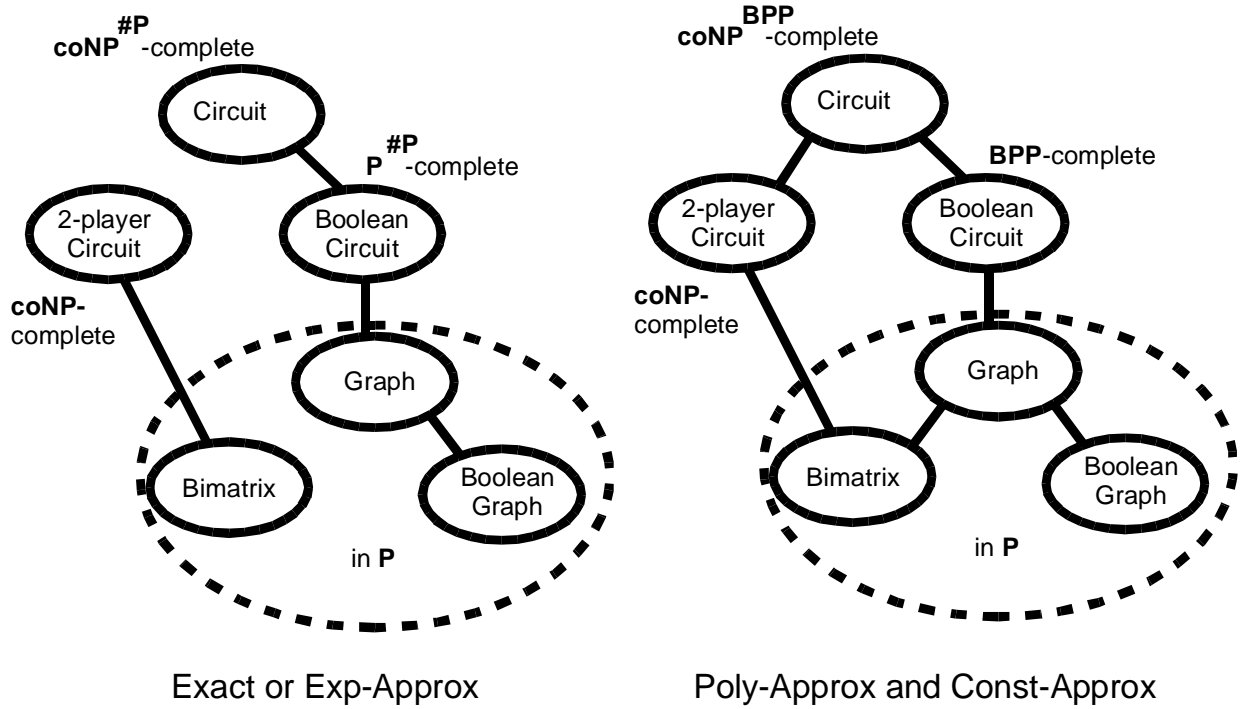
$\mathbf{coNP}^{\#\mathbf{P}}$-complete

Circuit

$\mathbf{P}^{\#\mathbf{P}}$-complete

2-player Circuit

Boolean Circuit

**coNP-**complete

Graph

Bimatrix

Boolean Graph

in **P**

Exact or Exp-Approx

$\mathbf{coNP}^{\mathbf{BPP}}$-complete

Circuit

**BPP**-complete

2-player Circuit

Boolean Circuit

**coNP-**complete

Graph

Bimatrix

Boolean Graph

in **P**

Poly-Approx and Const-Approx